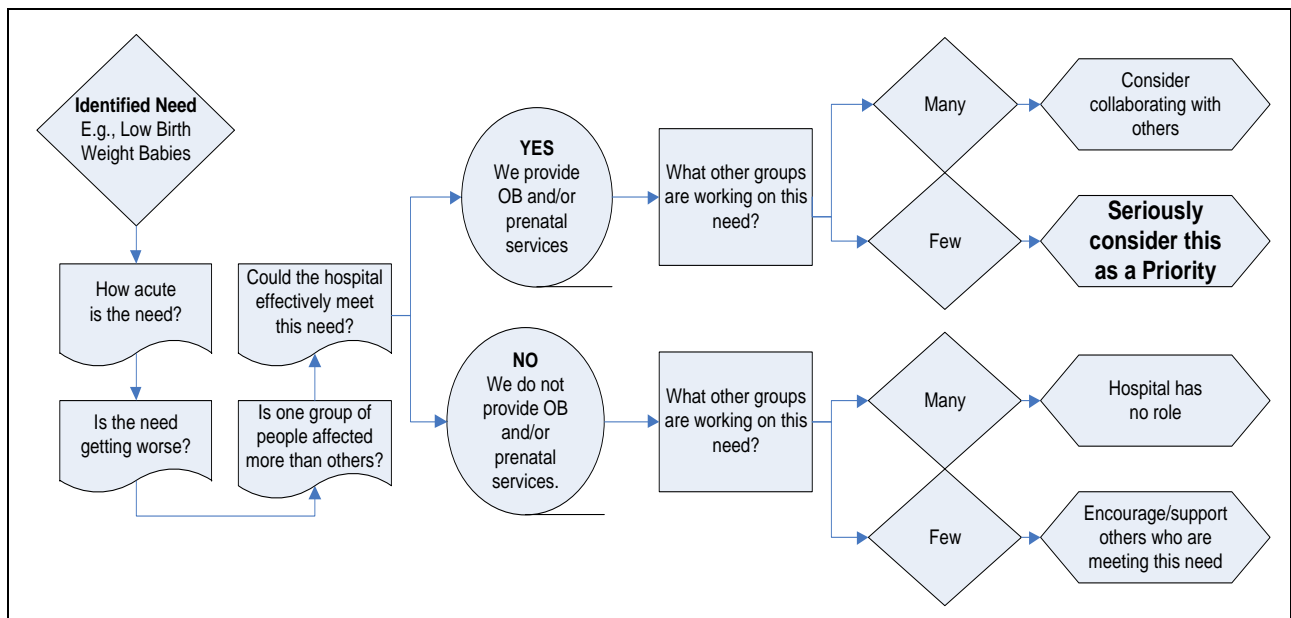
Identified Need
E.g., Low Birth Weight Babies

How acute is the need?

Is the need getting worse?

Is one group of people affected more than others?

Could the hospital effectively meet this need?

YES
We provide OB and/or prenatal services

What other groups are working on this need?

Many

Consider collaborating with others

Few

Seriously consider this as a Priority

NO
We do not provide OB and/or prenatal services.

What other groups are working on this need?

Many

Hospital has no role

Few

Encourage/support others who are meeting this need